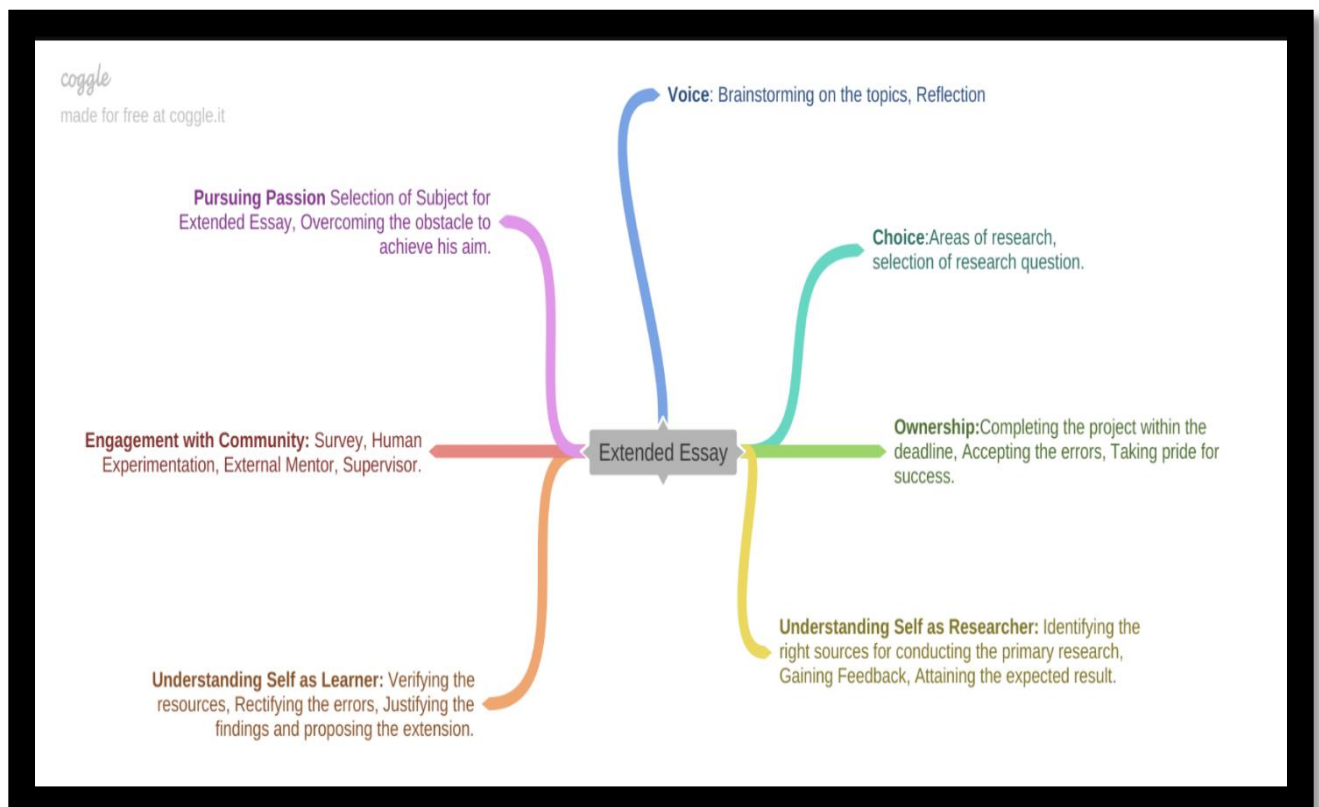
coggle
made for free at coggle.it

Voice: Brainstorming on the topics, Reflection

Pursuing Passion Selection of Subject for Extended Essay, Overcoming the obstacle to achieve his aim.

Choice:Areas of research, selection of research question.

Engagement with Community: Survey, Human Experimentation, External Mentor, Supervisor.

Extended Essay

Ownership:Completing the project within the deadline, Accepting the errors, Taking pride for success.

Understanding Self as Researcher: Identifying the right sources for conducting the primary research, Gaining Feedback, Attaining the expected result.

Understanding Self as Learner: Verifying the resources, Rectifying the errors, Justifying the findings and proposing the extension.